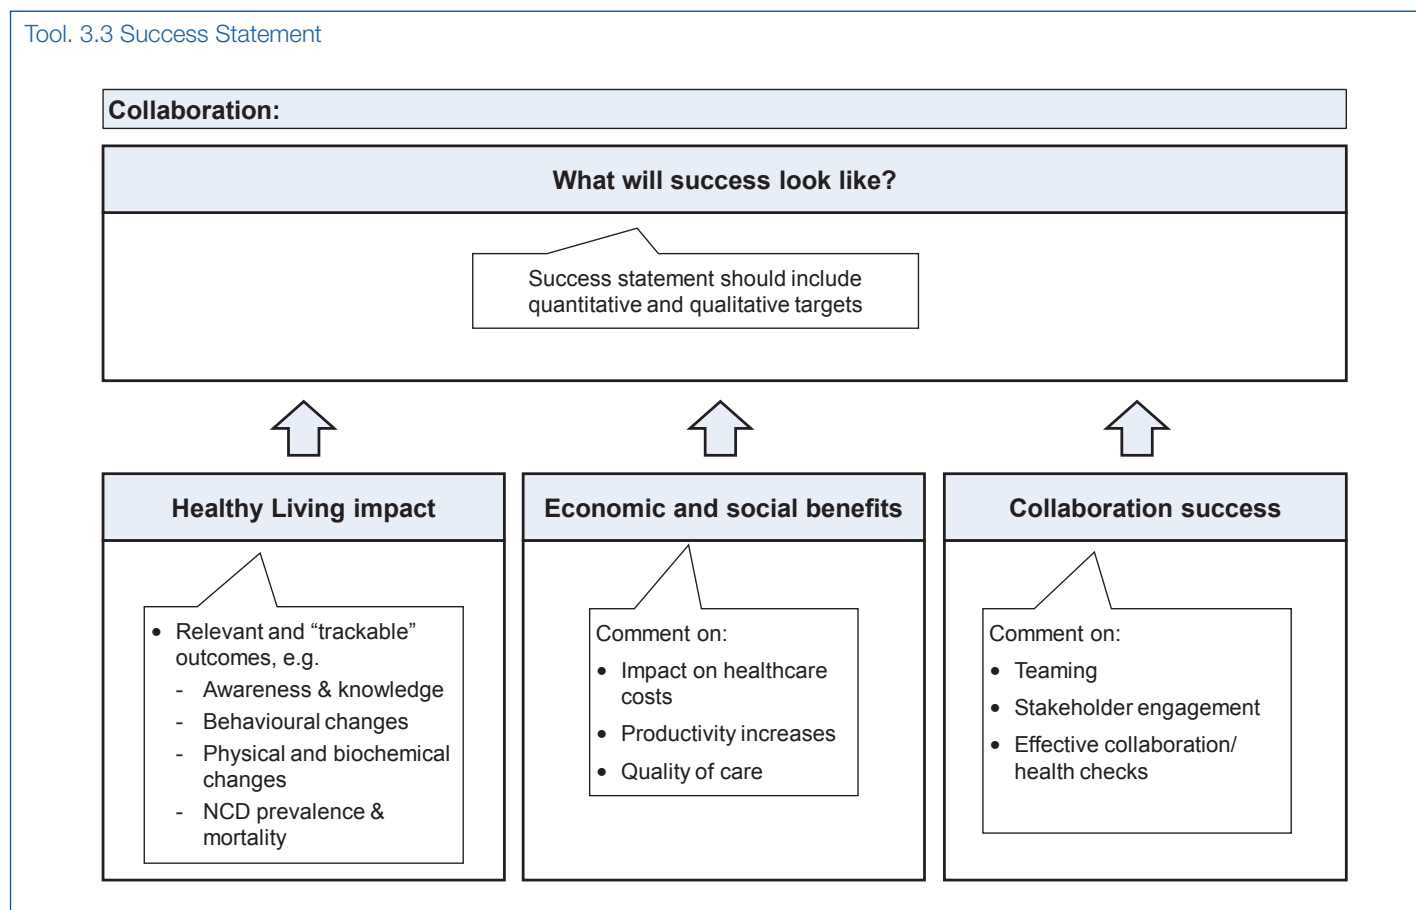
Tool. 3.3 Success Statement

Collaboration:

What will success look like?

Success statement should include quantitative and qualitative targets

Healthy Living impact

- Relevant and “trackable” outcomes, e.g.
  - Awareness & knowledge
  - Behavioural changes
  - Physical and biochemical changes
  - NCD prevalence & mortality

Economic and social benefits

Comment on:
- Impact on healthcare costs
- Productivity increases
- Quality of care

Collaboration success

Comment on:
- Teaming
- Stakeholder engagement
- Effective collaboration/ health checks